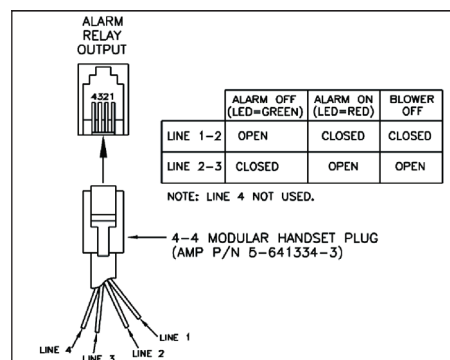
ALARM RELAY OUTPUT

4321

| | ALARM OFF (LED=GREEN) | ALARM ON (LED=RED) | BLOWER OFF |
|---|---|---|---|
| LINE 1–2 | OPEN | CLOSED | CLOSED |
| LINE 2–3 | CLOSED | OPEN | OPEN |

NOTE: LINE 4 NOT USED.

4–4 MODULAR HANDSET PLUG (AMP P/N 5–641334–3)

LINE 1
LINE 2
LINE 3
LINE 4